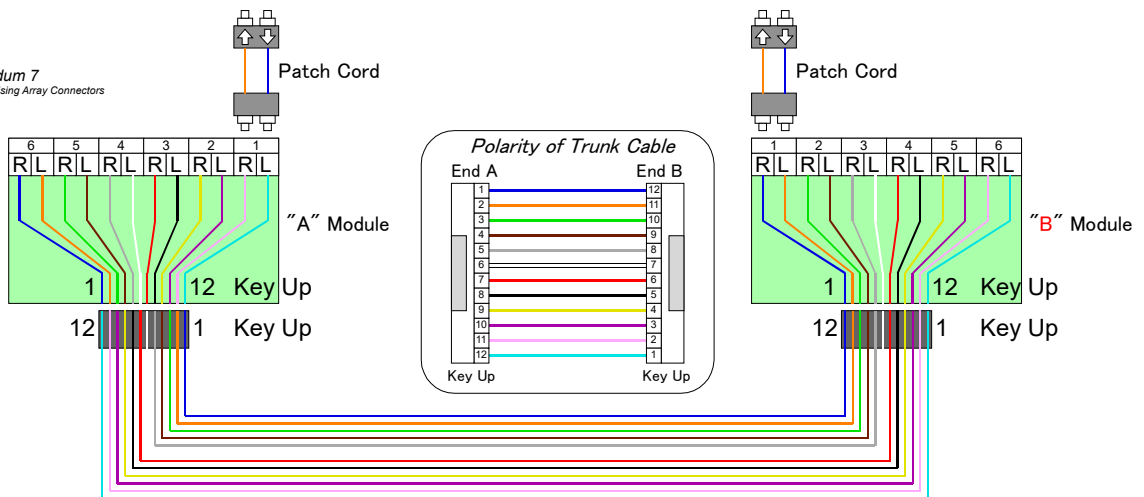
dum 7
sing Array Connectors

Patch Cord

Patch Cord

6 5 4 3 2 1
R L R L R L R L R L R L

"A" Module

1 12 Key Up

12 1 Key Up

Polarity of Trunk Cable

End A End B

| End A | End B |
|---|---|
| 1 | 12 |
| 2 | 11 |
| 3 | 10 |
| 4 | 9 |
| 5 | 8 |
| 6 | 7 |
| 7 | 6 |
| 8 | 5 |
| 9 | 4 |
| 10 | 3 |
| 11 | 2 |
| 12 | 1 |

Key Up Key Up

1 2 3 4 5 6
R L R L R L R L R L R L

"B" Module

1 12 Key Up

12 1 Key Up